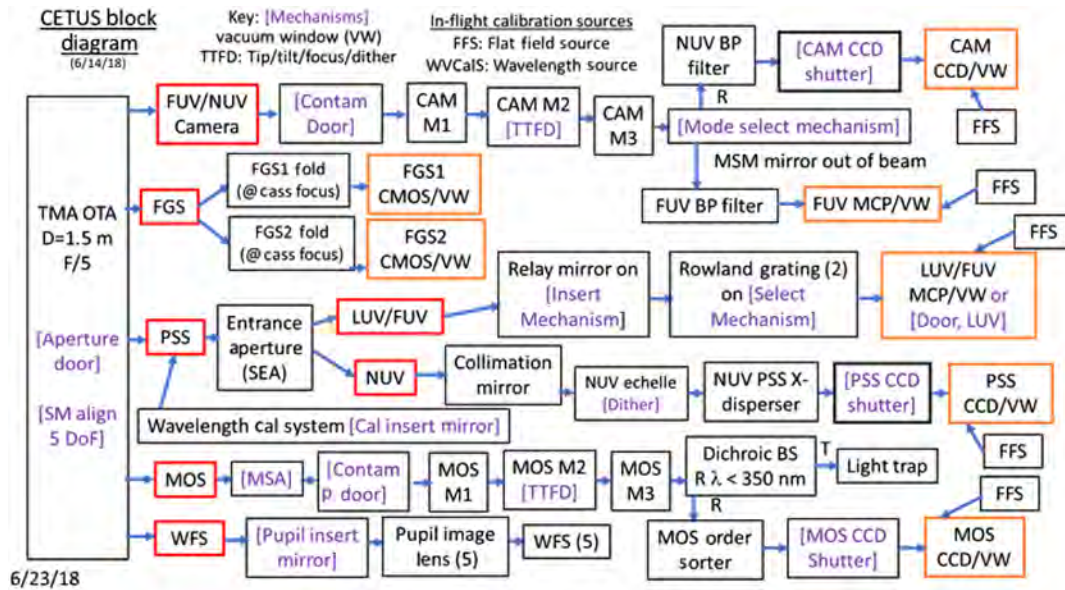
CETUS block diagram
(6/14/18)

Key: [Mechanisms]
vacuum window (VW)
TTFD: Tip/tilt/focus/dither

In-flight calibration sources
FFS: Flat field source
WVCalS: Wavelength source

TMA OTA
D=1.5 m
F/5

[Aperture door]

[SM align 5 DoF]

FUV/NUV Camera

[Contam Door]

CAM M1

CAM M2 [TTFD]

CAM M3

NUV BP filter

R

[CAM CCD shutter]

CAM CCD/VW

FFS

[Mode select mechanism]

MSM mirror out of beam

FUV BP filter

FUV MCP/VW

FFS

FGS

FGS1 fold (@cass focus)

FGS1 CMOS/VW

FGS2 fold (@cass focus)

FGS2 CMOS/VW

FFS

PSS

Entrance aperture (SEA)

LUV/FUV

Relay mirror on [Insert Mechanism]

Rowland grating (2) on [Select Mechanism]

LUV/FUV MCP/VW or [Door, LUV]

NUV

Collimation mirror

NUV echelle [Dither]

NUV PSS X-disperser

[PSS CCD shutter]

PSS CCD/VW

Wavelength cal system [Cal insert mirror]

FFS

MOS

[MSA]

[Contam p door]

MOS M1

MOS M2 [TTFD]

MOS M3

Dichroic BS R λ < 350 nm

T

Light trap

R

FFS

WFS

[Pupil insert mirror]

Pupil image lens (5)

WFS (5)

MOS order sorter

[MOS CCD Shutter]

MOS CCD/VW

6/23/18